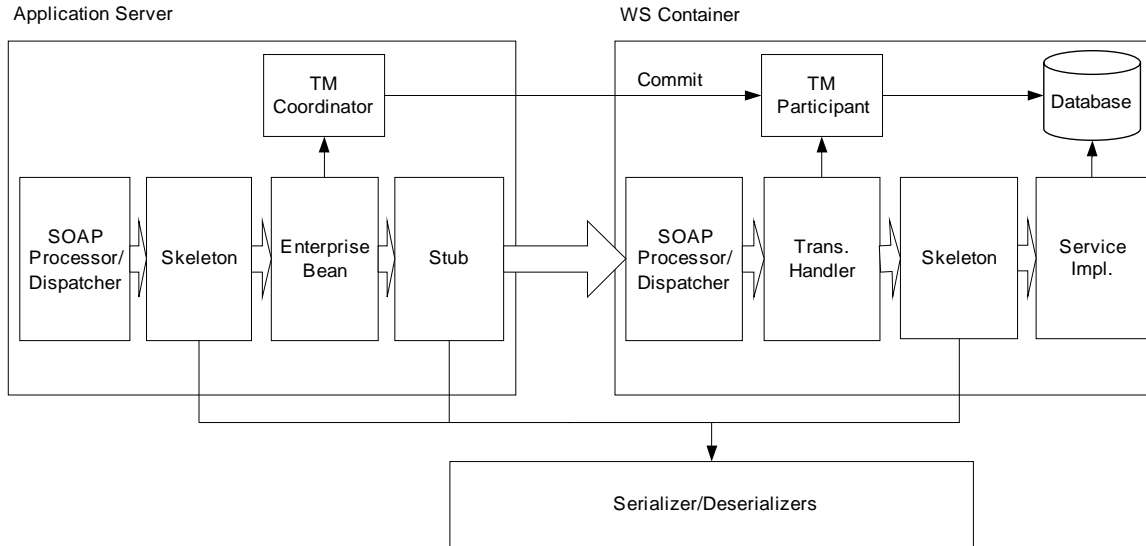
Application Server

TM Coordinator

SOAP Processor/ Dispatcher

Skeleton

Enterprise Bean

Stub

WS Container

Commit

TM Participant

Database

SOAP Processor/ Dispatcher

Trans. Handler

Skeleton

Service Impl.

Serializer/Deserializers